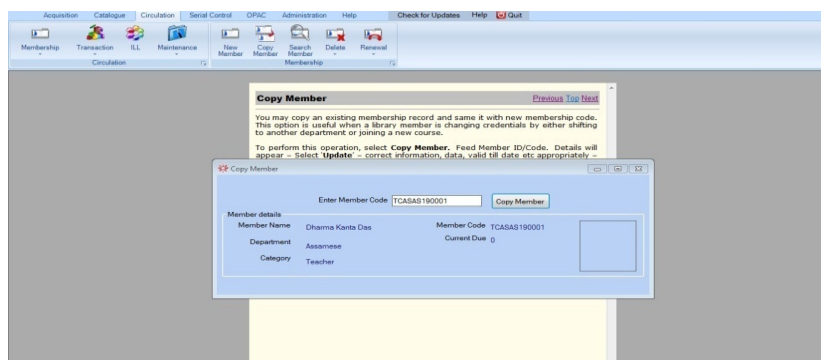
Acquisition Catalogue Circulation Serial Control OPAC Administration Help Check for Updates Help Quit

Membership Transaction ILL Maintenance
Circulation

New Member Copy Member Search Member Delete Renewal
Membership

Copy Member

Previous Top Next

You may copy an existing membership record and same it with new membership code. This option is useful when a library member is changing credentials by either shifting to another department or joining a new course.

To perform this operation, select **Copy Member.** Feed Member ID/Code. Details will appear – Select '**Update**' – correct information, data, valid till date etc appropriately –

Copy Member

Enter Member Code TCASAS190001 Copy Member

Member details

Member Name Dharma Kanta Das

Department Assamese

Category Teacher

Member Code TCASAS190001

Current Due 0